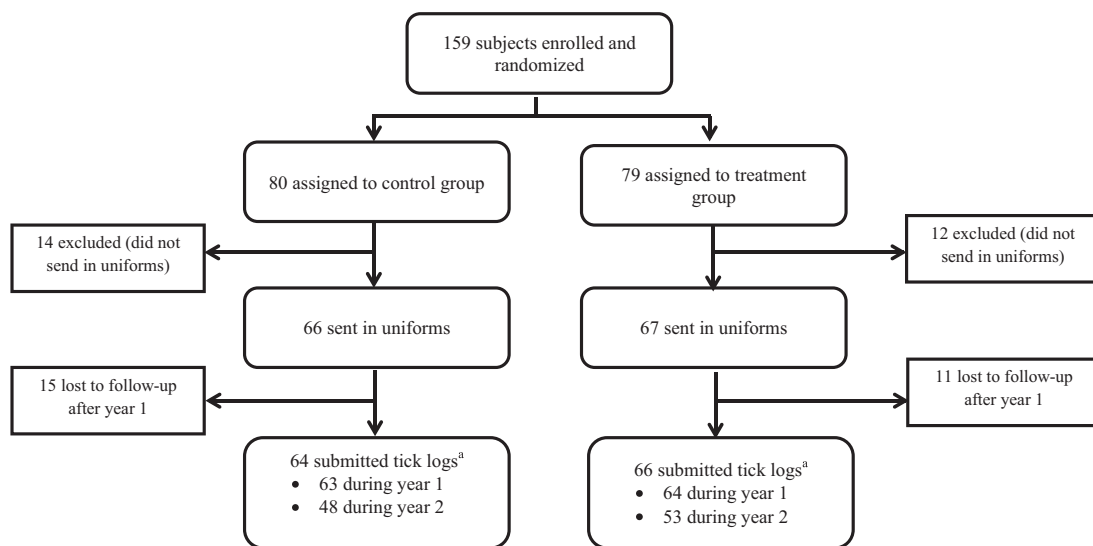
159 subjects enrolled and randomized

80 assigned to control group

79 assigned to treatment group

14 excluded (did not send in uniforms)

12 excluded (did not send in uniforms)

66 sent in uniforms

67 sent in uniforms

15 lost to follow-up after year 1

11 lost to follow-up after year 1

64 submitted tick logs$^{a}$
• 63 during year 1
• 48 during year 2

66 submitted tick logs$^{a}$
• 64 during year 1
• 53 during year 2